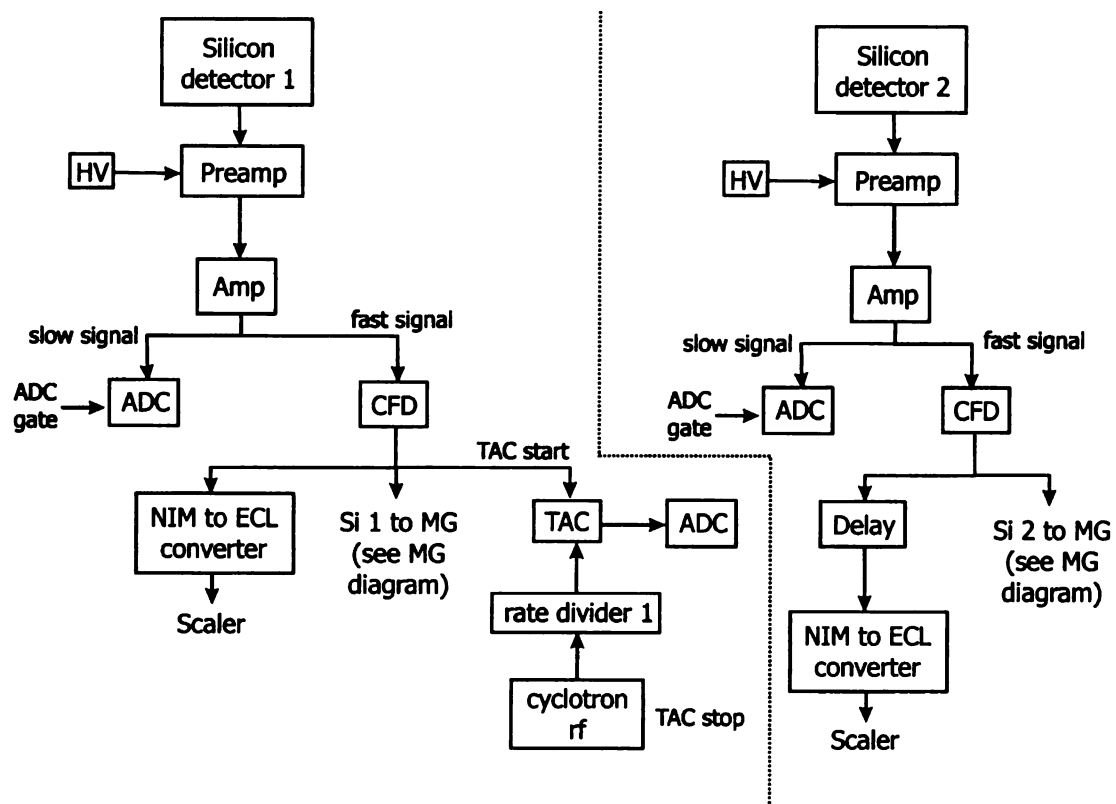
Silicon detector 1

HV

Preamp

Amp

slow signal

fast signal

ADC gate

ADC

CFD

TAC start

NIM to ECL converter

Si 1 to MG (see MG diagram)

TAC

ADC

Scaler

rate divider 1

cyclotron rf

TAC stop

Silicon detector 2

HV

Preamp

Amp

slow signal

fast signal

ADC gate

ADC

CFD

Delay

Si 2 to MG (see MG diagram)

NIM to ECL converter

Scaler